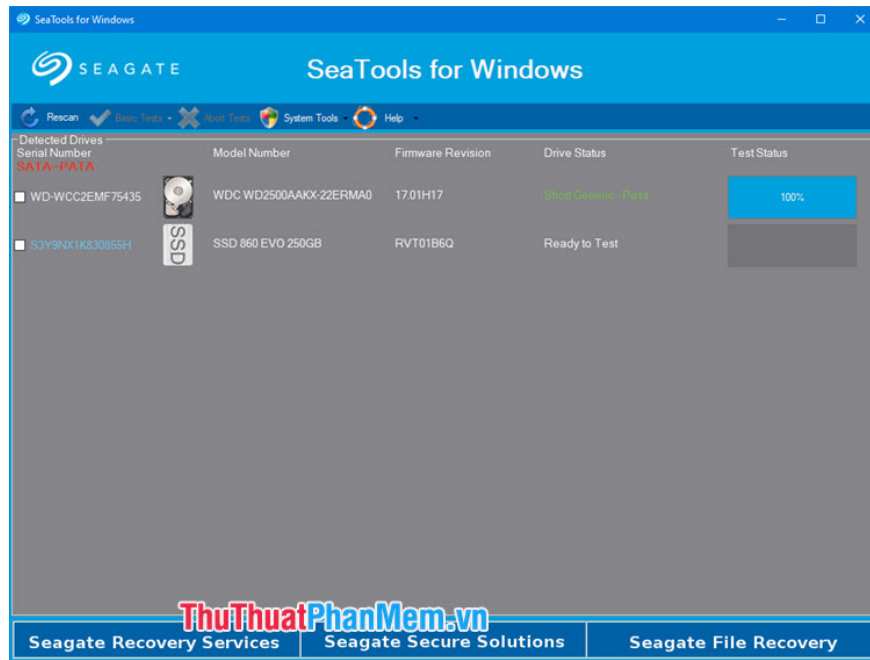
SeaTools for Windows

SEAGATE

SeaTools for Windows

Rescan Basic Tests Abort Tests System Tools Help

Detected Drives

| Serial Number SATA-PATA | | Model Number | Firmware Revision | Drive Status | Test Status |
|---|---|---|---|---|---|
| WD-WCC2EMF75435 | | WDC WD2500AAKX-22ERMA0 | 17.01H17 | Short Generic - Pass | 100% |
| S3Y9NX1K830855H | SSD | SSD 860 EVO 250GB | RVT01B6Q | Ready to Test | |

ThuThuatPhanMem.vn

Seagate Recovery Services | Seagate Secure Solutions | Seagate File Recovery